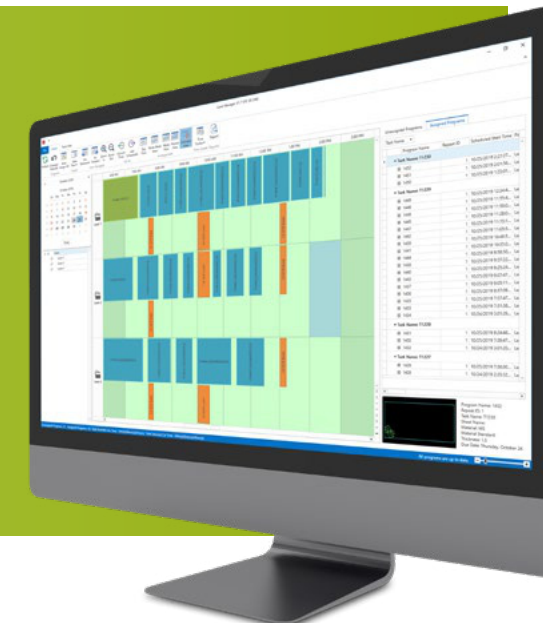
Unassigned Programs
Assigned Programs
Task Name
Program Name
Repeat ID
Scheduled Start Time
Task Name: T1220
Task Name: T1229
Task Name: T1230
Task Name: T1237
Program Name: 1432
Repeat ID: 1
Task Name: T1230
Sheet Name:
Material: MS
Material Standard:
Thickness: 1.5
Due Date: Thursday, October 24
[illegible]